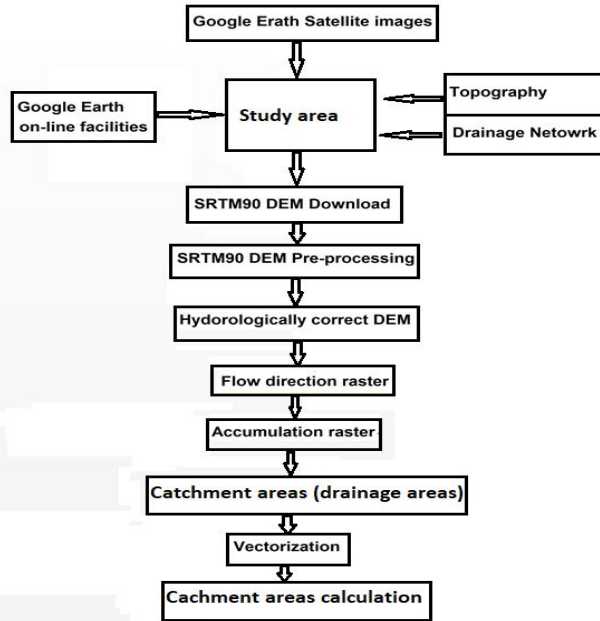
Google Erath Satellite images

Google Earth on-line facilities

Study area

Topography

Drainage Netowrk

SRTM90 DEM Download

SRTM90 DEM Pre-processing

Hydorologically correct DEM

Flow direction raster

Accumulation raster

Catchment areas (drainage areas)

Vectorization

Cachment areas calculation